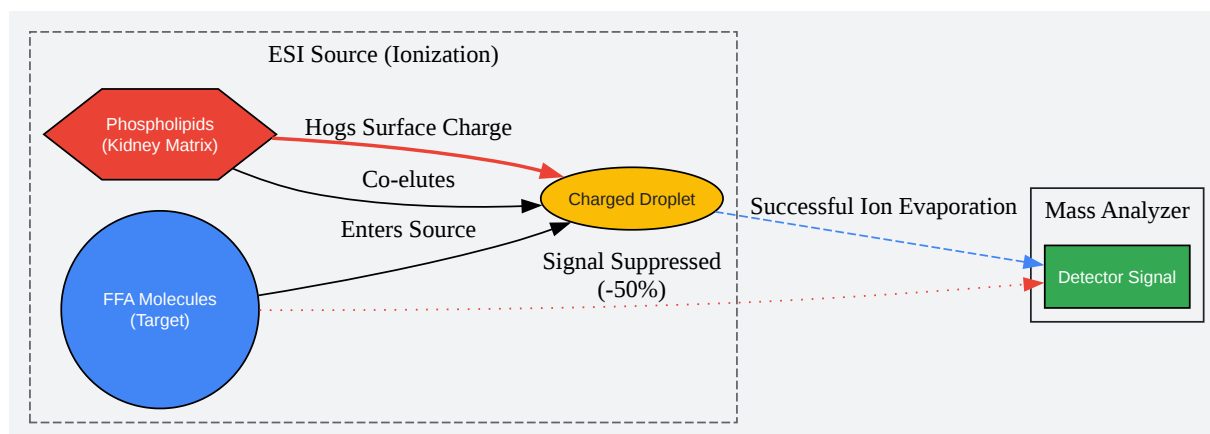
ESI Source (Ionization)

Phospholipids
(Kidney Matrix)

Hogs Surface Charge

Co-elutes

Charged Droplet

Enters Source

FFA Molecules
(Target)

Signal Suppressed
(-50%)

Successful Ion Evaporation

Mass Analyzer

Detector Signal